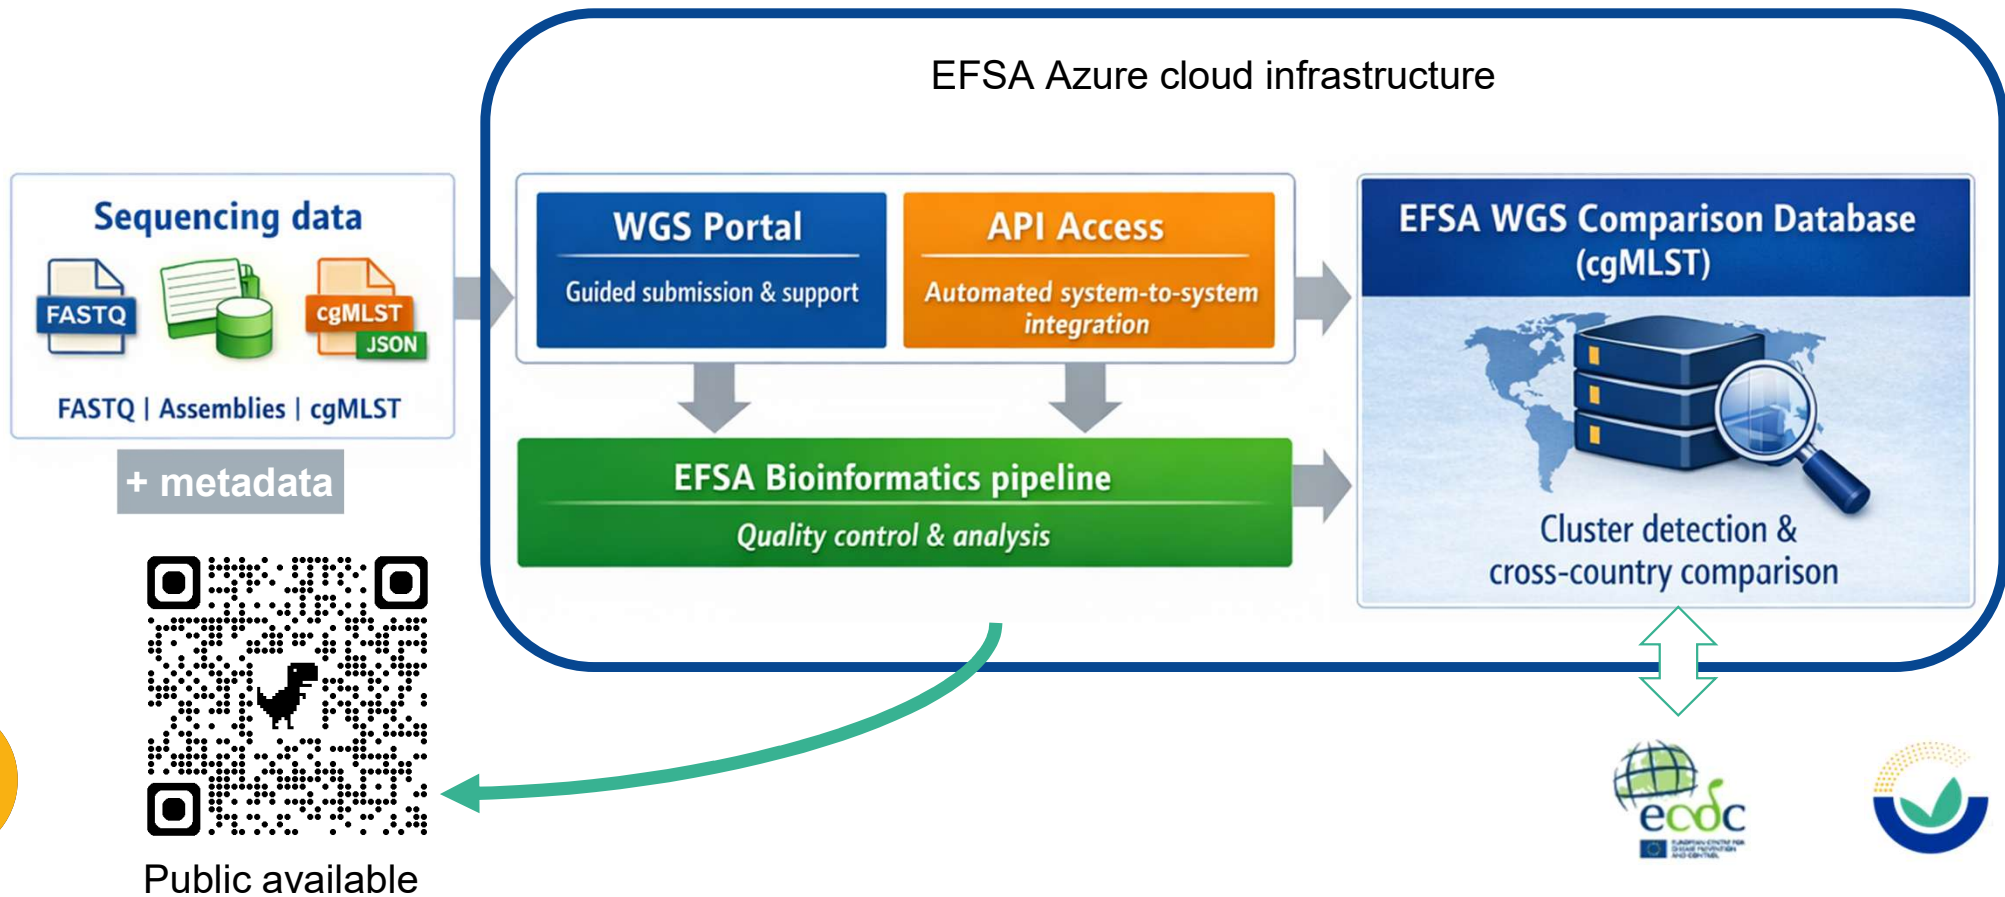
EFSA Azure cloud infrastructure

Sequencing data

FASTQ

cgMLST

JSON

FASTQ | Assemblies | cgMLST

+ metadata

WGS Portal

Guided submission & support

API Access

Automated system-to-system integration

EFSA Bioinformatics pipeline

Quality control & analysis

EFSA WGS Comparison Database (cgMLST)

Cluster detection & cross-country comparison

ecdc

Public available